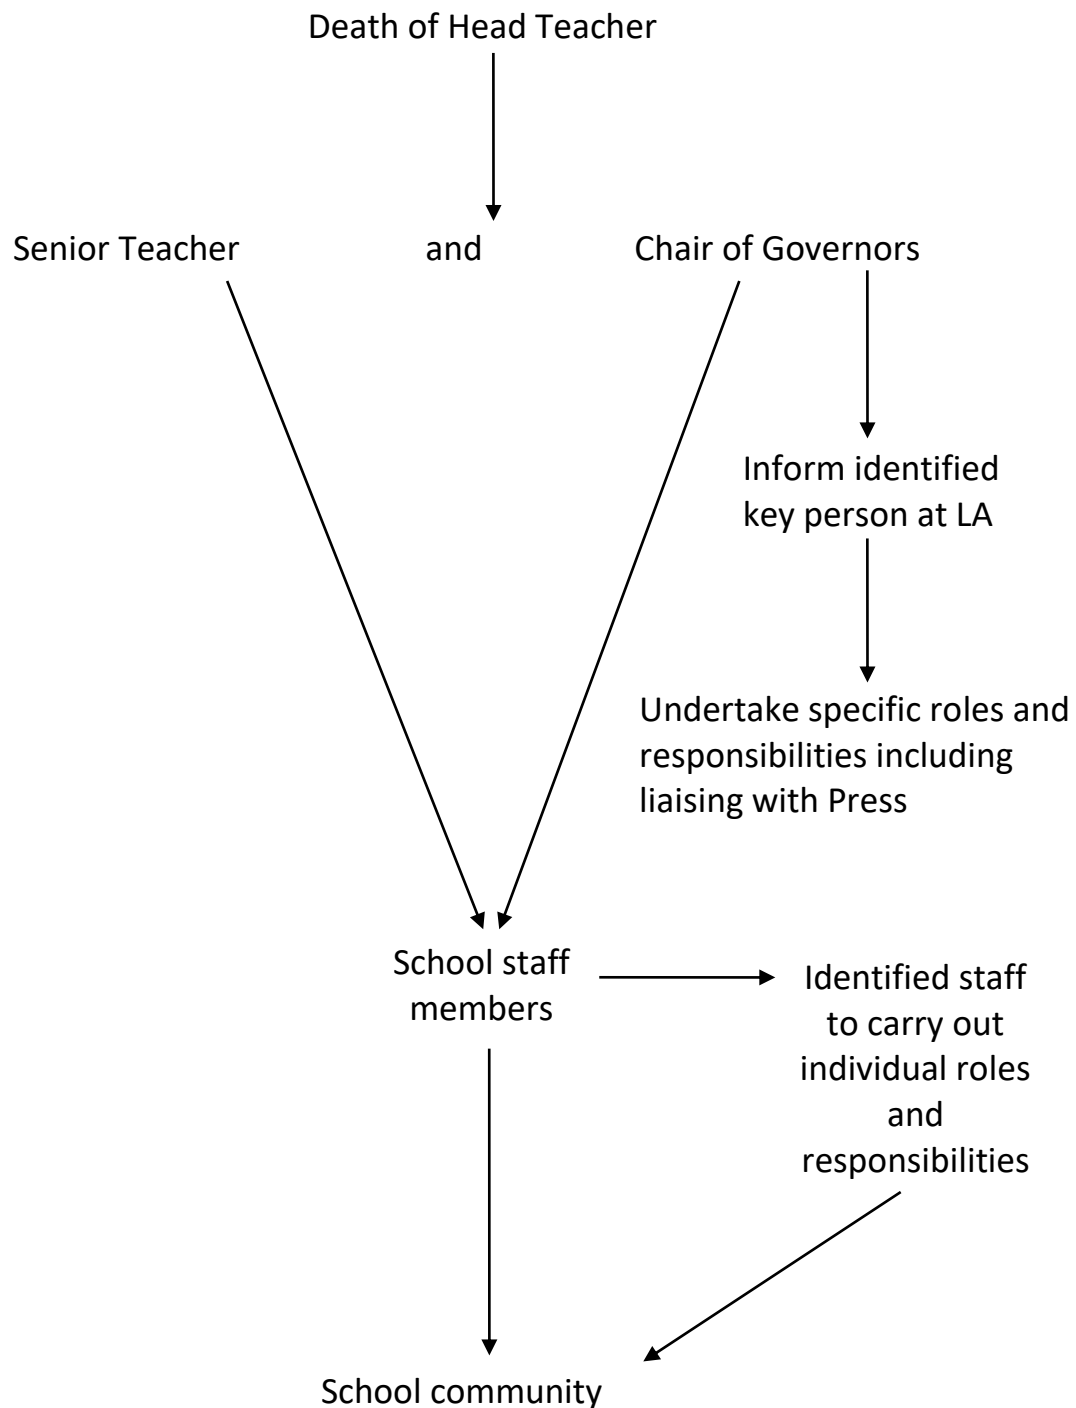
Death of Head Teacher

Senior Teacher and Chair of Governors

Inform identified key person at LA

Undertake specific roles and responsibilities including liaising with Press

School staff members

Identified staff to carry out individual roles and responsibilities

School community